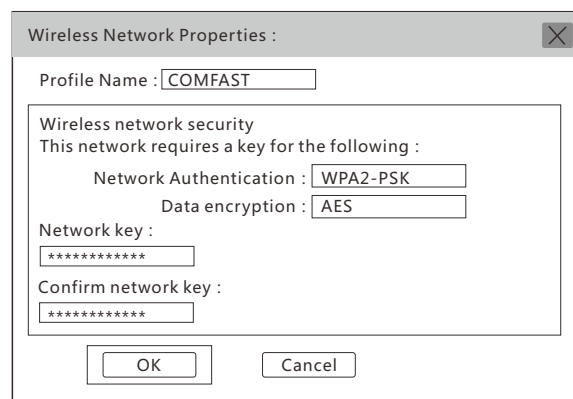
Wireless Network Properties :

Profile Name : COMFAST

Wireless network security
This network requires a key for the following :

Network Authentication : WPA2-PSK

Data encryption : AES

Network key :
************

Confirm network key :
************

OK

Cancel